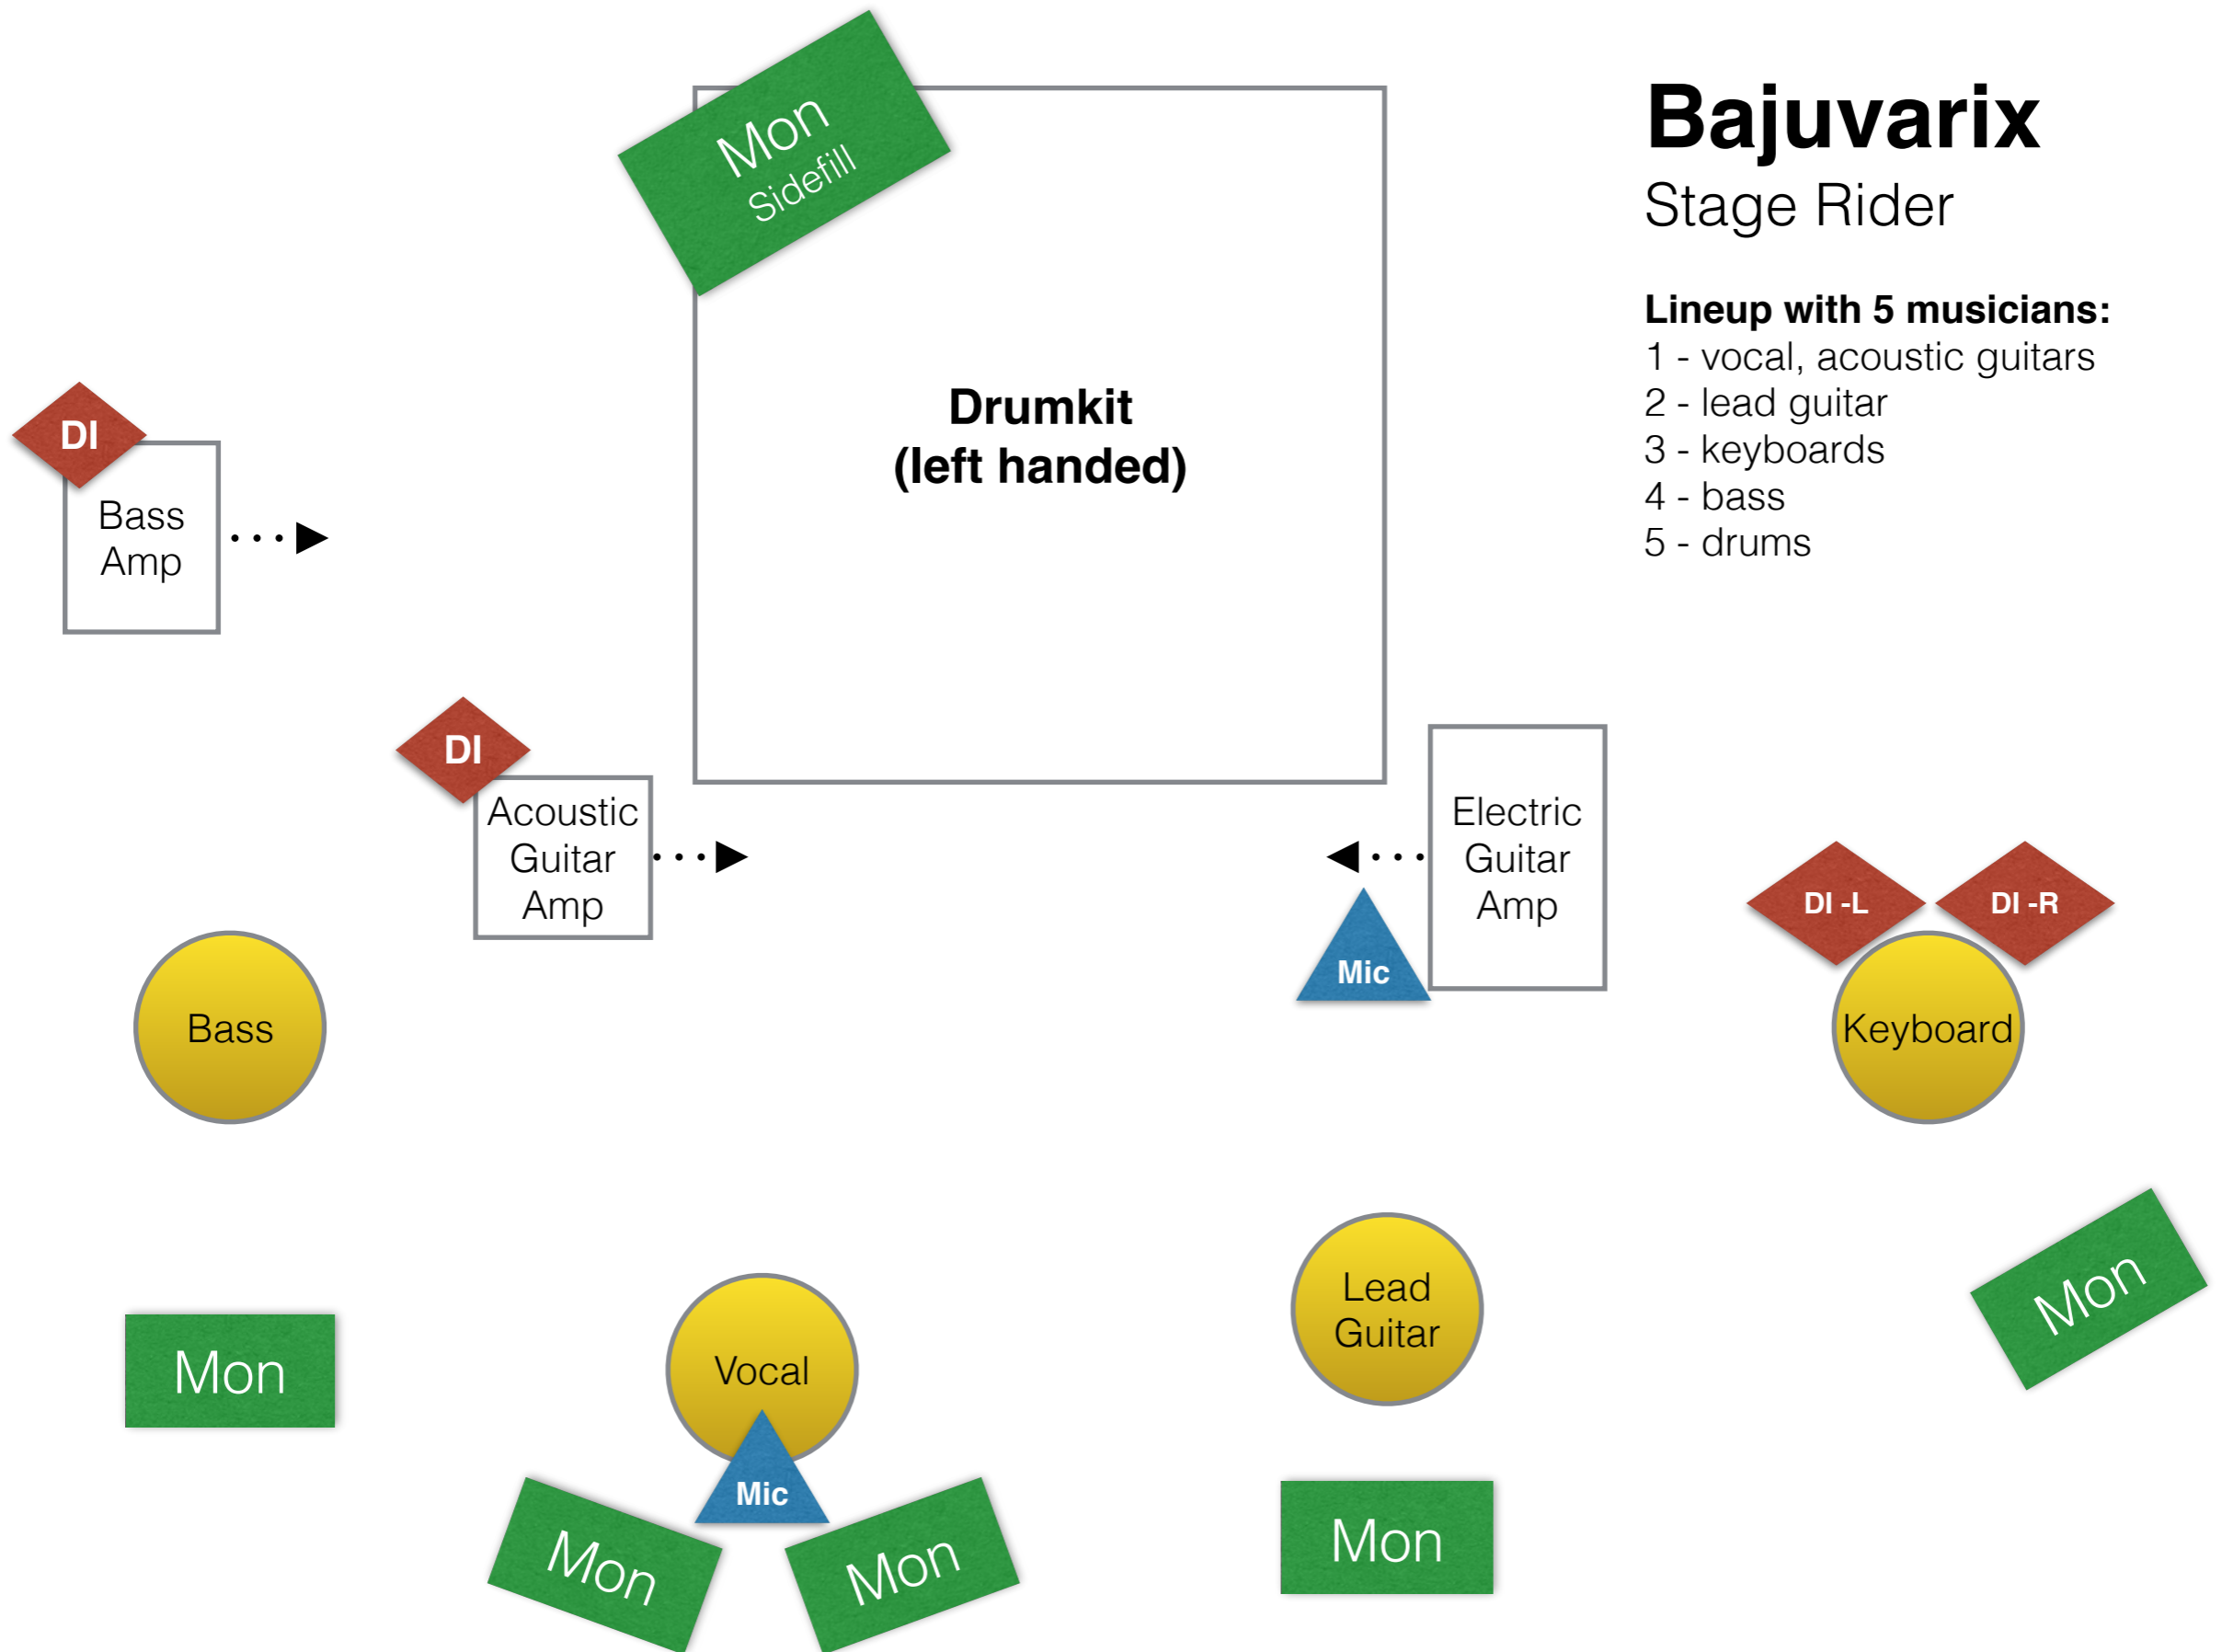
Bajuvarix
Stage Rider

Lineup with 5 musicians:
1 - vocal, acoustic guitars
2 - lead guitar
3 - keyboards
4 - bass
5 - drums

Mon
Sidefill

Drumkit
(left handed)

DI
Bass Amp

DI
Acoustic Guitar Amp

Electric Guitar Amp

Mic

DI -L
DI -R

Bass

Keyboard

Mon

Vocal

Mic

Lead Guitar

Mon

Mon

Mon

Mon